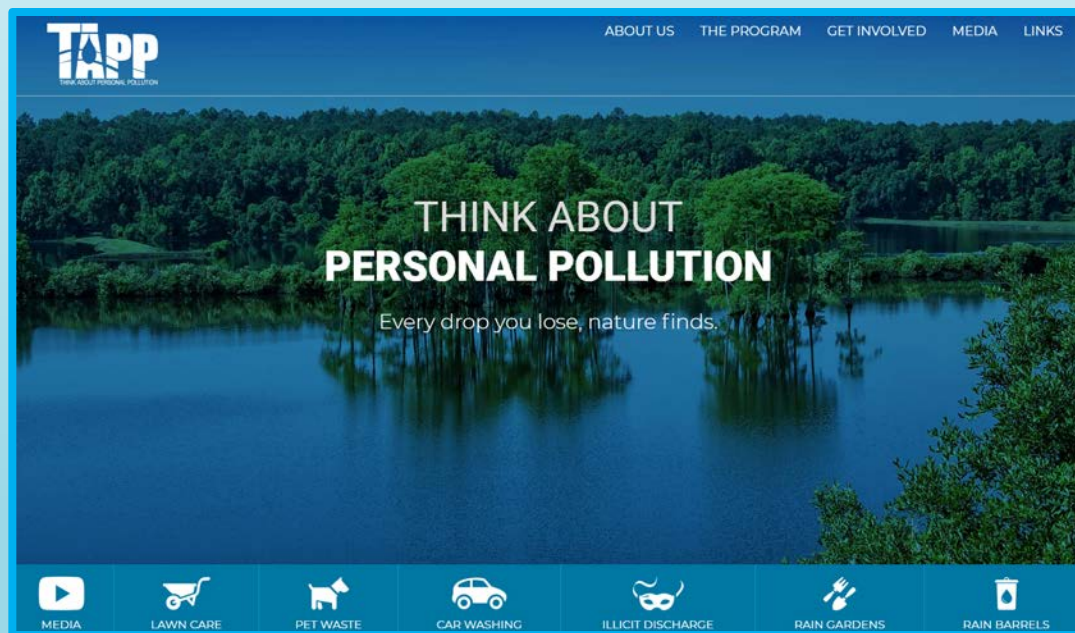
TAPP
THINK ABOUT PERSONAL POLLUTION

ABOUT US THE PROGRAM GET INVOLVED MEDIA LINKS

THINK ABOUT
PERSONAL POLLUTION

Every drop you lose, nature finds.

MEDIA LAWN CARE PET WASTE CAR WASHING ILLICIT DISCHARGE RAIN GARDENS RAIN BARRELS